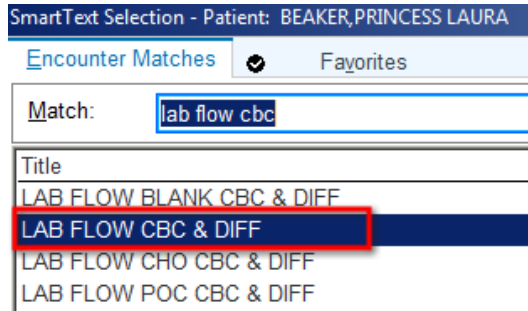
SmartText Selection - Patient: BEAKER,PRINCESS LAURA

Encounter Matches

Favorites

Match: lab flow cbc

Title
LAB FLOW BLANK CBC & DIFF
LAB FLOW CBC & DIFF
LAB FLOW CHO CBC & DIFF
LAB FLOW POC CBC & DIFF